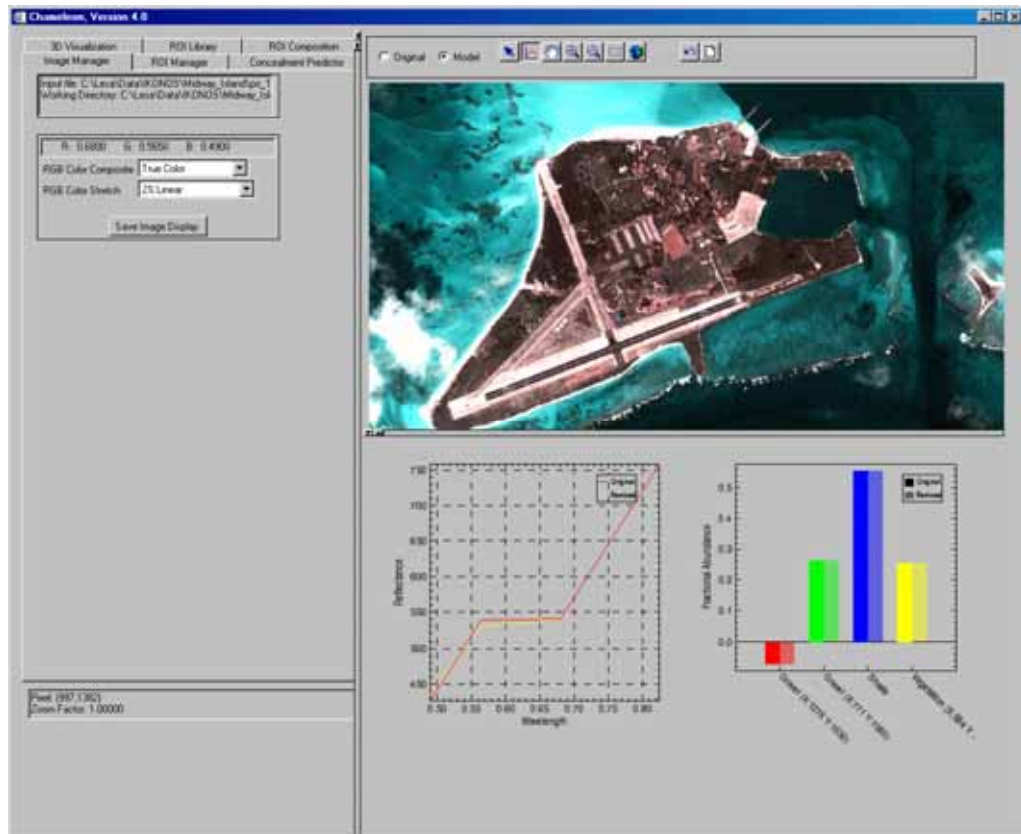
Chameleon, Version 4.0

3D Visualization | ROI Library | ROI Composition
Image Manager | ROI Manager | Concealment Predictor

Input file: C:\Leca\Data\IKONOS\Midway_IslandSpc_1
Working Directory: C:\Leca\Data\IKONOS\Midway_Isl

R: 0.6800 G: 0.5650 B: 0.4900

RGB Color Composite: True Color
RGB Color Stretch: 2% Linear

Save Image Display

Pixel: (997,1362)
Zoom Factor: 1.00000

Original Model

Reflectance
Wavelength
0.50 0.55 0.60 0.65 0.70 0.75 0.80
Original
Retrieved

Fractional Abundance
Original
Retrieved
0.5
0.4
0.3
0.2
0.1
0.0
-0.1
Green (X:1075 Y:1030)
Green (X:711 Y:1360)
Shade
Vegetation (X:864 Y...